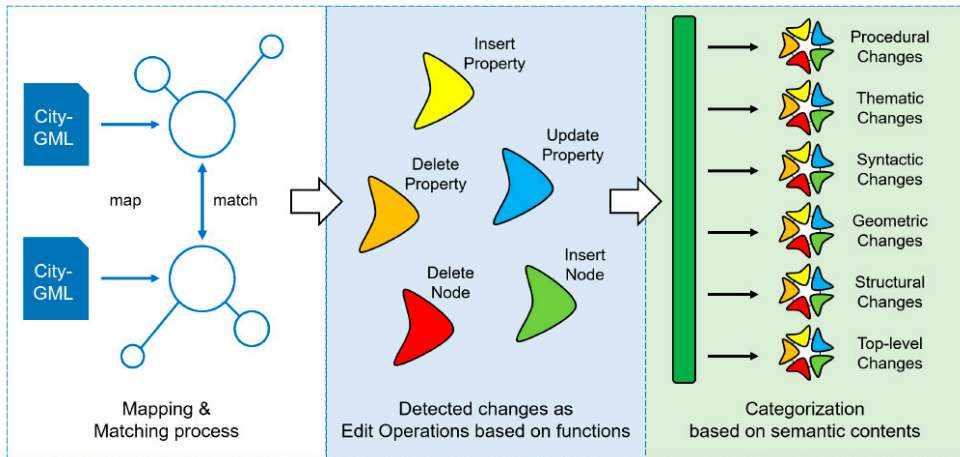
City-GML

map

match

City-GML

Mapping & Matching process

Insert Property

Update Property

Delete Property

Insert Node

Delete Node

Detected changes as Edit Operations based on functions

Procedural Changes

Thematic Changes

Syntactic Changes

Geometric Changes

Structural Changes

Top-level Changes

Categorization based on semantic contents